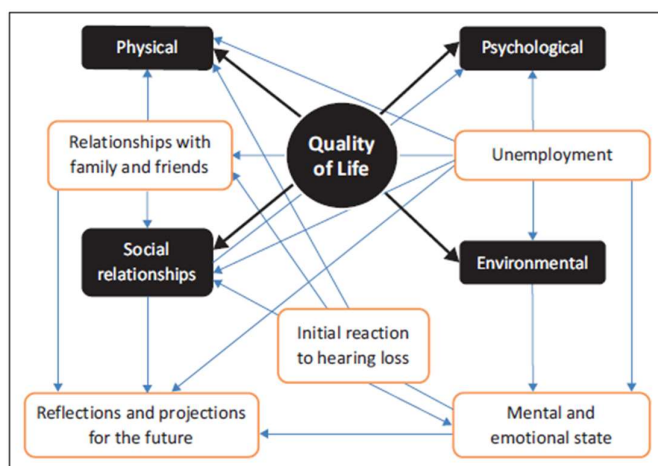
Physical

Psychological

Relationships with family and friends

Quality of Life

Unemployment

Social relationships

Environmental

Initial reaction to hearing loss

Reflections and projections for the future

Mental and emotional state